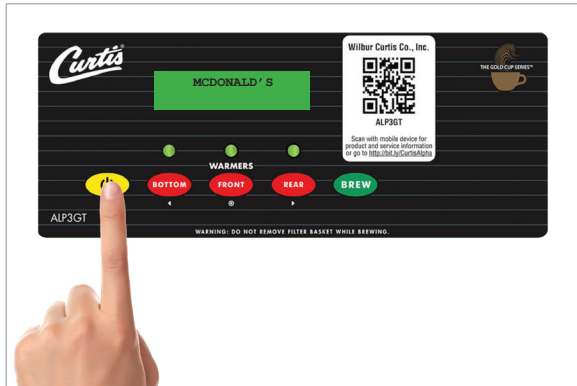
Curtis®

MCDONALD'S

Wilbur Curtis Co., Inc.

ALP3GT

Scan with mobile device for product and service information or go to http://bit.ly/CurtisAlpha

THE GOLD CUP SERIES™

WARMERS

BOTTOM

FRONT

REAR

BREW

ALP3GT

WARNING: DO NOT REMOVE FILTER BASKET WHILE BREWING.